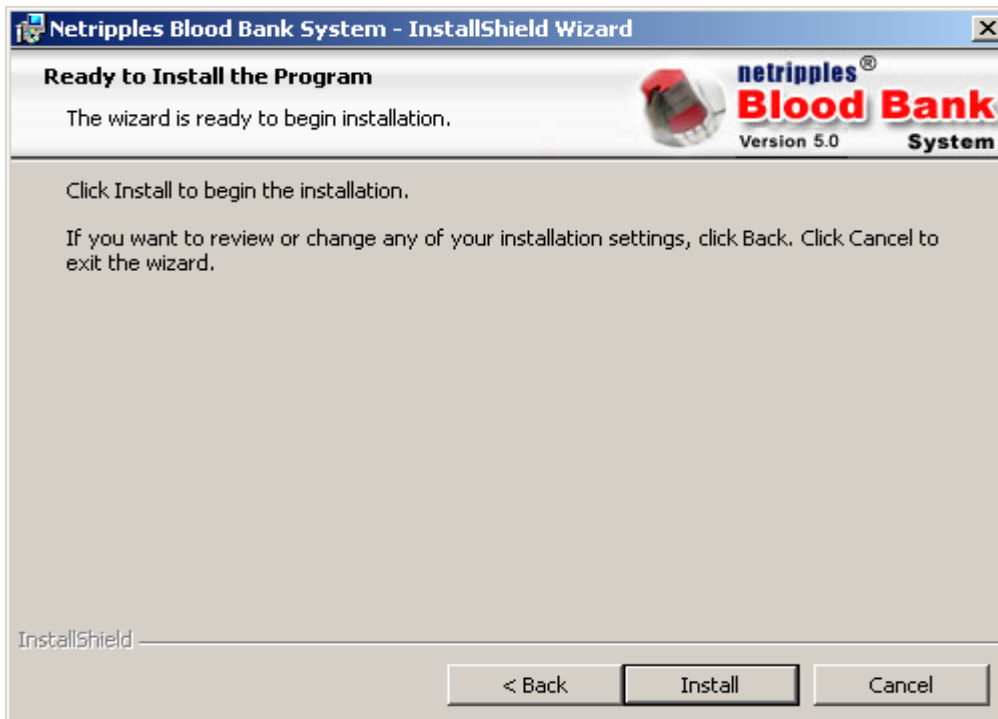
Netripples Blood Bank System - InstallShield Wizard

Ready to Install the Program

The wizard is ready to begin installation.

netripples®
Blood Bank
Version 5.0
System

Click Install to begin the installation.

If you want to review or change any of your installation settings, click Back. Click Cancel to exit the wizard.

InstallShield

< Back
Install
Cancel